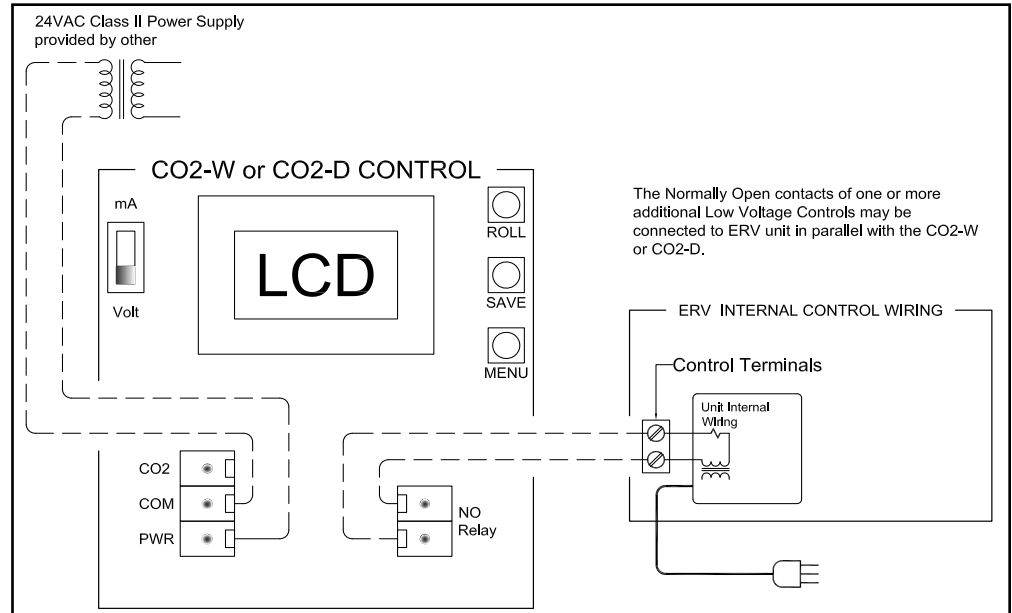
24VAC Class II Power Supply provided by other

CO2-W or CO2-D CONTROL

mA

Volt

LCD

ROLL

SAVE

MENU

The Normally Open contacts of one or more additional Low Voltage Controls may be connected to ERV unit in parallel with the CO2-W or CO2-D.

ERV INTERNAL CONTROL WIRING

Control Terminals

Unit Internal Wiring

CO2

COM

PWR

NO Relay